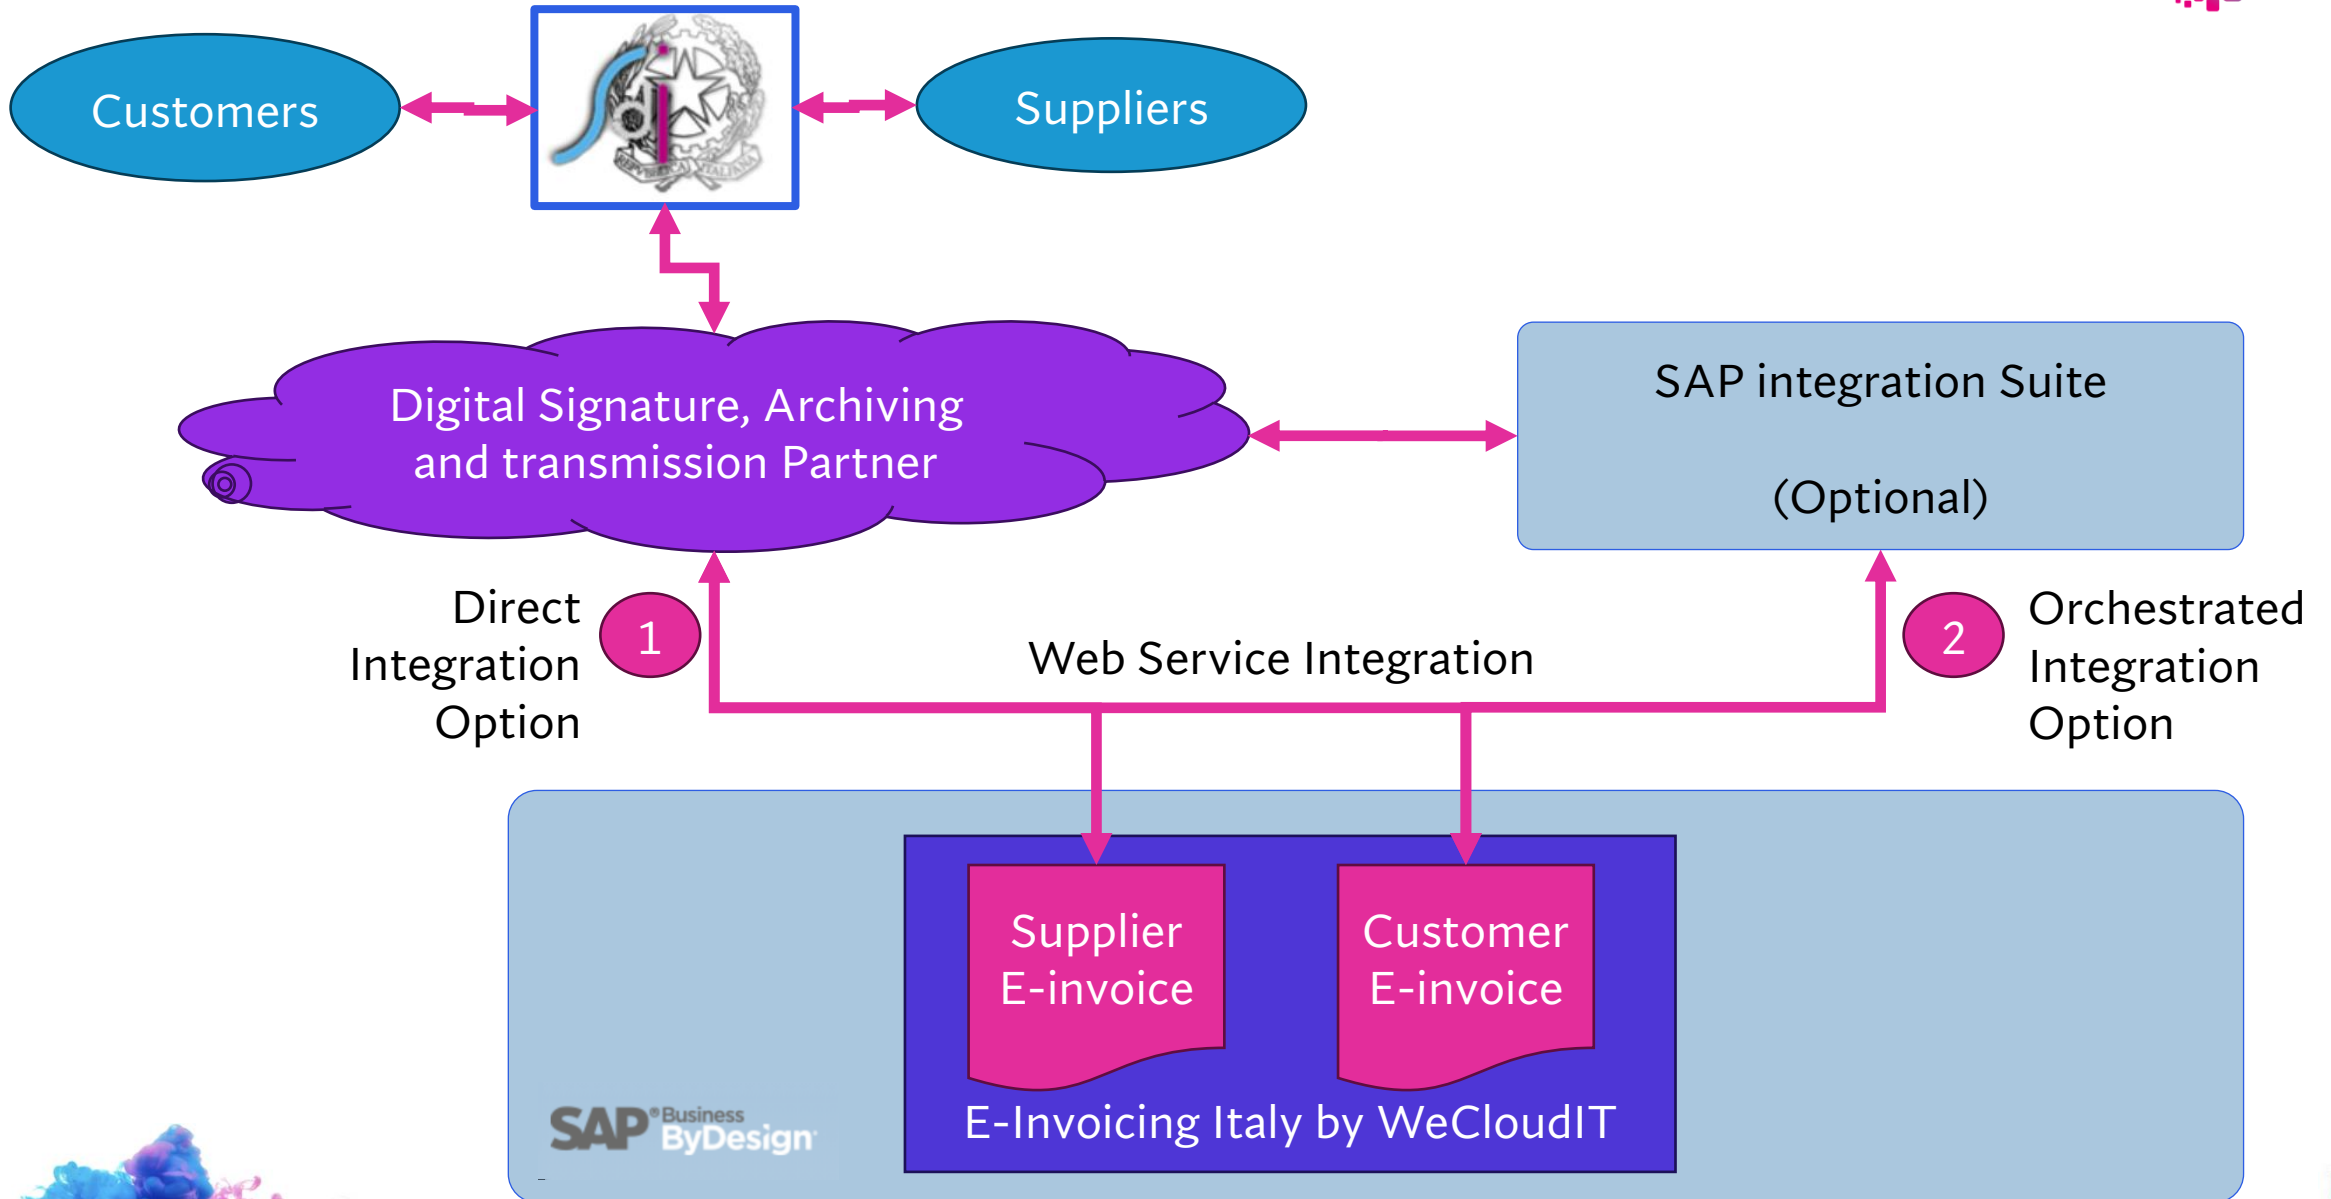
Customers

Suppliers

Digital Signature, Archiving and transmission Partner

SAP integration Suite

(Optional)

Direct Integration Option

1

Web Service Integration

2

Orchestrated Integration Option

Supplier E-invoice

Customer E-invoice

E-Invoicing Italy by WeCloudIT

SAP Business ByDesign